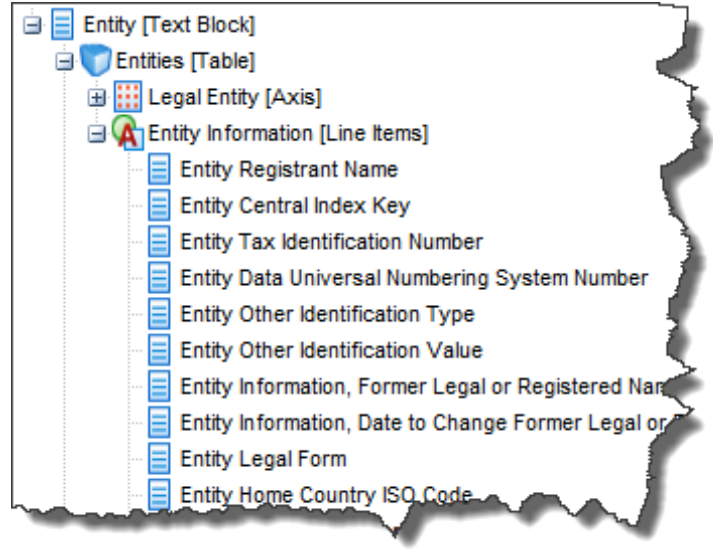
Entity [Text Block]
Entities [Table]
Legal Entity [Axis]
Entity Information [Line Items]
Entity Registrant Name
Entity Central Index Key
Entity Tax Identification Number
Entity Data Universal Numbering System Number
Entity Other Identification Type
Entity Other Identification Value
Entity Information, Former Legal or Registered Na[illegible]
Entity Information, Date to Change Former Legal or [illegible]
Entity Legal Form
Entity Home Country ISO Code